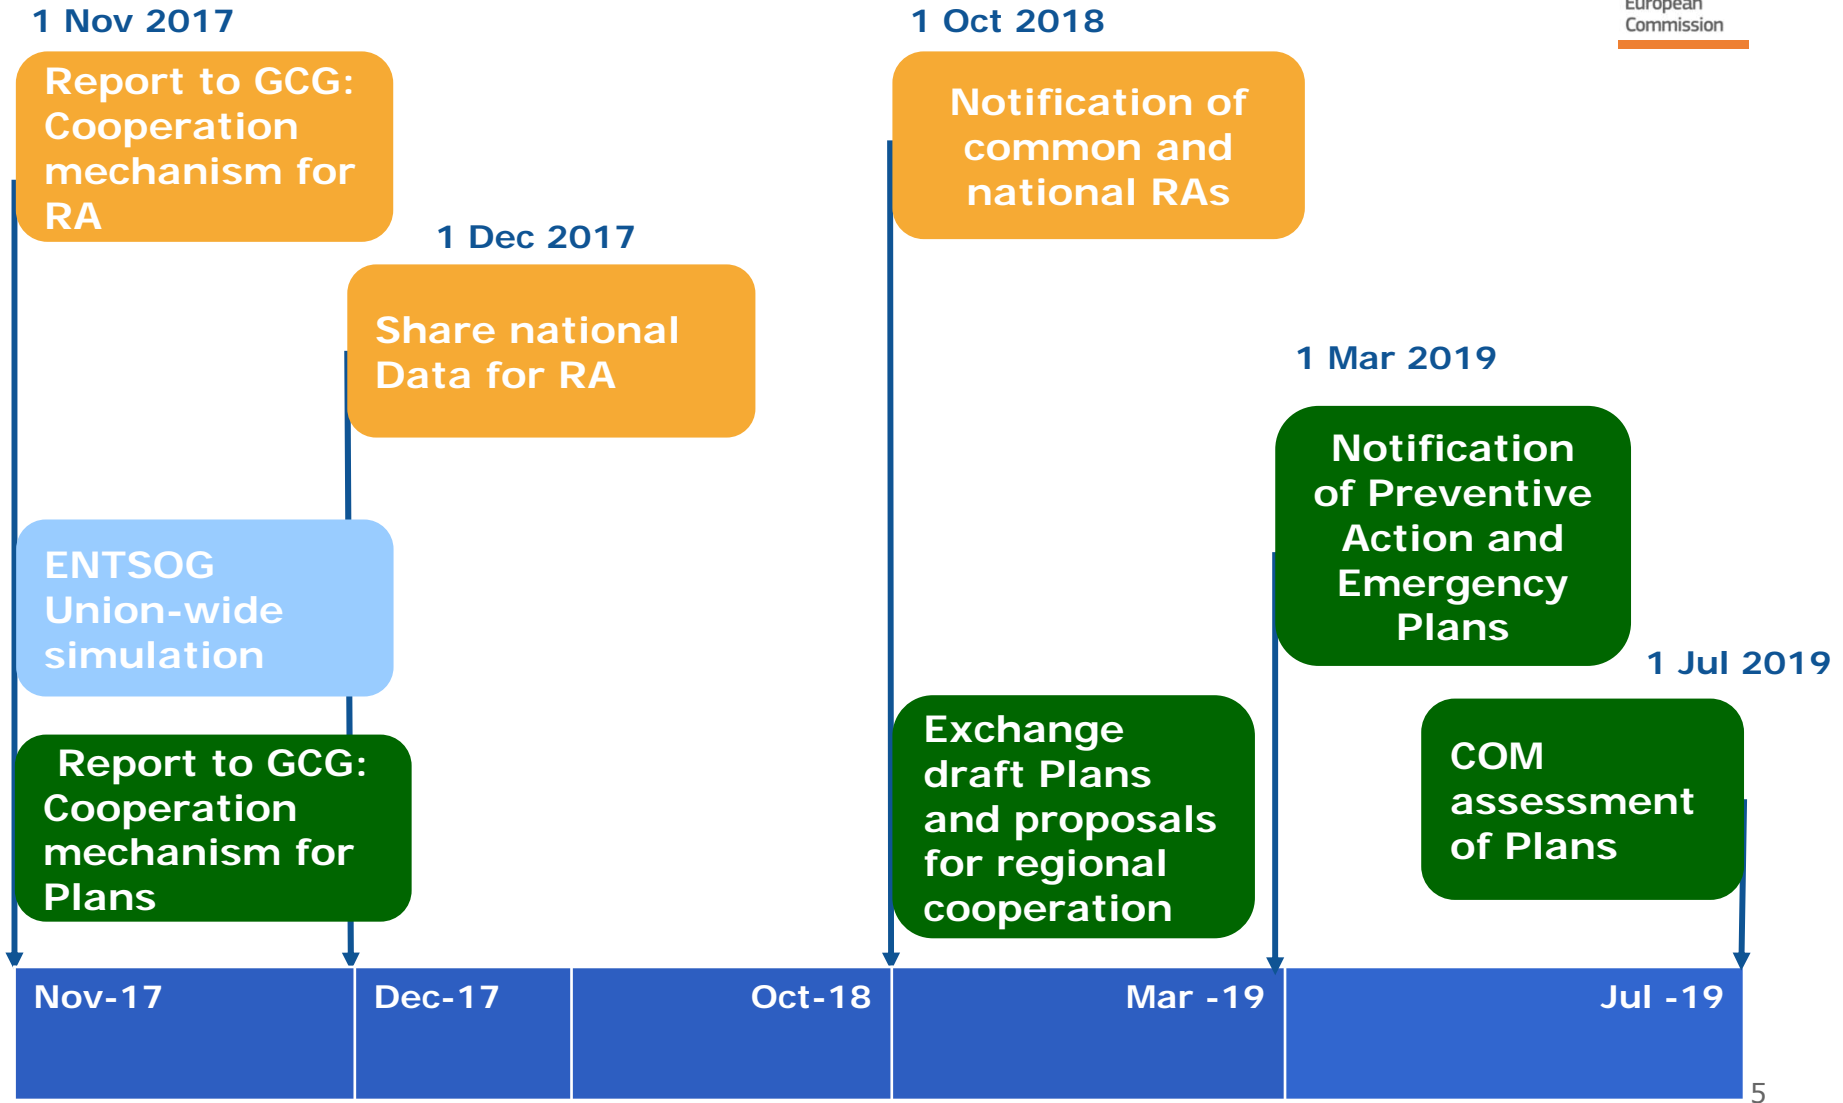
European Commission

1 Nov 2017

Report to GCG: Cooperation mechanism for RA

1 Dec 2017

Share national Data for RA

ENTSOG Union-wide simulation

Report to GCG: Cooperation mechanism for Plans

1 Oct 2018

Notification of common and national RAs

Exchange draft Plans and proposals for regional cooperation

1 Mar 2019

Notification of Preventive Action and Emergency Plans

1 Jul 2019

COM assessment of Plans

| Nov-17 | Dec-17 | Oct-18 | Mar -19 | Jul -19 |
|---|---|---|---|---|

5